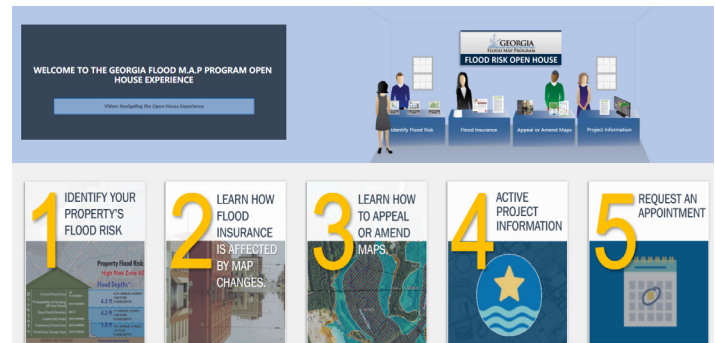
WELCOME TO THE GEORGIA FLOOD M.A.P PROGRAM OPEN HOUSE EXPERIENCE

Video: Navigating the Open House Experience

GEORGIA FLOOD MAP PROGRAM

FLOOD RISK OPEN HOUSE

Identify Flood Risk

Flood Insurance

Appeal or Amend Maps

Project Information

1 IDENTIFY YOUR PROPERTY'S FLOOD RISK

Property Flood Risk
High Risk Zone AE
Flood Depths

4.2 ft

4.2 ft

2 LEARN HOW FLOOD INSURANCE IS AFFECTED BY MAP CHANGES.

3 LEARN HOW TO APPEAL OR AMEND MAPS.

4 ACTIVE PROJECT INFORMATION

5 REQUEST AN APPOINTMENT